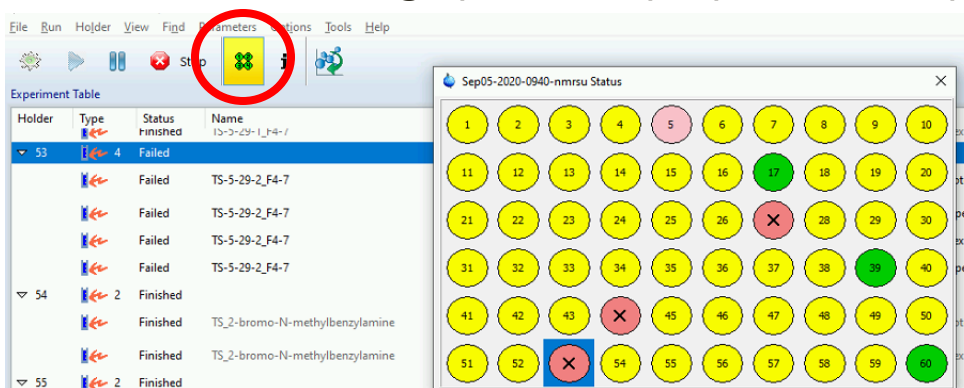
File Run Holder View Find Parameters Options Tools Help

Stop

Experiment Table

| Holder | Type | Status | Name |
|---|---|---|---|
| | | Finished | TS-5-29-1_F4-7 |
| ▽ 53 | 4 | Failed | |
| | | Failed | TS-5-29-2_F4-7 |
| | | Failed | TS-5-29-2_F4-7 |
| | | Failed | TS-5-29-2_F4-7 |
| | | Failed | TS-5-29-2_F4-7 |
| ▽ 54 | 2 | Finished | |
| | | Finished | TS_2-bromo-N-methylbenzylamine |
| | | Finished | TS_2-bromo-N-methylbenzylamine |
| ▽ 55 | 2 | Finished | |

Sep05-2020-0940-nmrsu Status

1 2 3 4 5 6 7 8 9 10
11 12 13 14 15 16 17 18 19 20
21 22 23 24 25 26 × 28 29 30
31 32 33 34 35 36 37 38 39 40
41 42 43 × 45 46 47 48 49 50
51 52 × 54 55 56 57 58 59 60